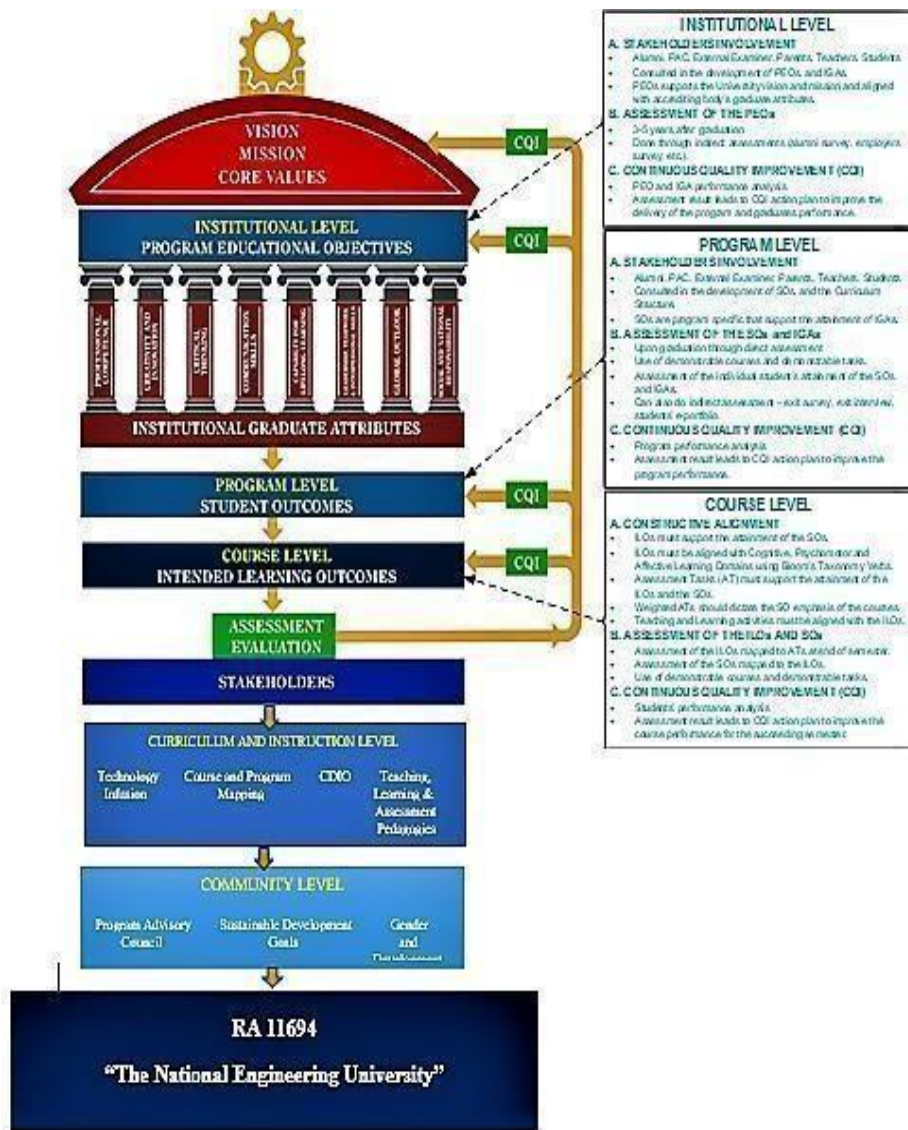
VISION
MISSION
CORE VALUES

CQI

INSTITUTIONAL LEVEL
PROGRAM EDUCATIONAL OBJECTIVES

CQI

PROFESSIONAL COMPETENCE | CREATIVITY AND INNOVATION | CRITICAL THINKING | COMMUNICATION SKILLS | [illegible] | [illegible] | GLOBAL OUTLOOK | SOCIAL AND NATIONAL RESPONSIBILITY

INSTITUTIONAL GRADUATE ATTRIBUTES

PROGRAM LEVEL
STUDENT OUTCOMES

CQI

COURSE LEVEL
INTENDED LEARNING OUTCOMES

CQI

ASSESSMENT
EVALUATION

STAKEHOLDERS

CURRICULUM AND INSTRUCTION LEVEL

Technology Infusion | Course and Program Mapping | CDIO | Teaching, Learning & Assessment Pedagogies

COMMUNITY LEVEL

Program Advisory Council | Sustainable Development Goals | Gender and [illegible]

RA 11694

"The National Engineering University"

INSTITUTIONAL LEVEL
A. STAKEHOLDERS INVOLVEMENT
• Alumni, PAC, External Examiner, Parents, Teachers, Students
• Consulted in the development of PEOs and IGAs.
• PEOs supports the University vision and mission and aligned with accrediting body's graduate attributes.
B. ASSESSMENT OF THE PEOs
• 3-5 years after graduation
• Done through indirect assessments (alumni survey, employers survey, etc.)
C. CONTINUOUS QUALITY IMPROVEMENT (CQI)
• PEO and IGA performance analysis.
• Assessment result leads to CQI action plan to improve the delivery of the program and graduates performance.

PROGRAM LEVEL
A. STAKEHOLDERS INVOLVEMENT
• Alumni, PAC, External Examiner, Parents, Teachers, Students
• Consulted in the development of SOs, and the Curriculum Structure.
• SOs are program specific that support the attainment of IGAs.
B. ASSESSMENT OF THE SOs and IGAs
• Upon graduation through direct assessment
• Use of demonstrable courses and demonstrable tasks.
• Assessment of the individual student's attainment of the SOs and IGAs.
• Can also do indirect assessment – exit survey, exit interview, students' e-portfolio.
C. CONTINUOUS QUALITY IMPROVEMENT (CQI)
• Program performance analysis.
• Assessment result leads to CQI action plan to improve the program performance.

COURSE LEVEL
A. CONSTRUCTIVE ALIGNMENT
• ILOs must support the attainment of the SOs.
• ILOs must be aligned with Cognitive, Psychomotor and Affective Learning Domains using Bloom's Taxonomy Verbs.
• Assessment Tasks (AT) must support the attainment of the ILOs and the SOs.
• Weighted ATs should dictate the SO emphasis of the courses.
• Teaching and Learning activities must be aligned with the ILOs.
B. ASSESSMENT OF THE ILOs AND SOs
• Assessment of the ILOs mapped to ATs at end of semester.
• Assessment of the SOs mapped to the ILOs.
• Use of demonstrable courses and demonstrable tasks.
C. CONTINUOUS QUALITY IMPROVEMENT (CQI)
• Student performance analysis.
• Assessment result leads to CQI action plan to improve the course performance for the succeeding semester.